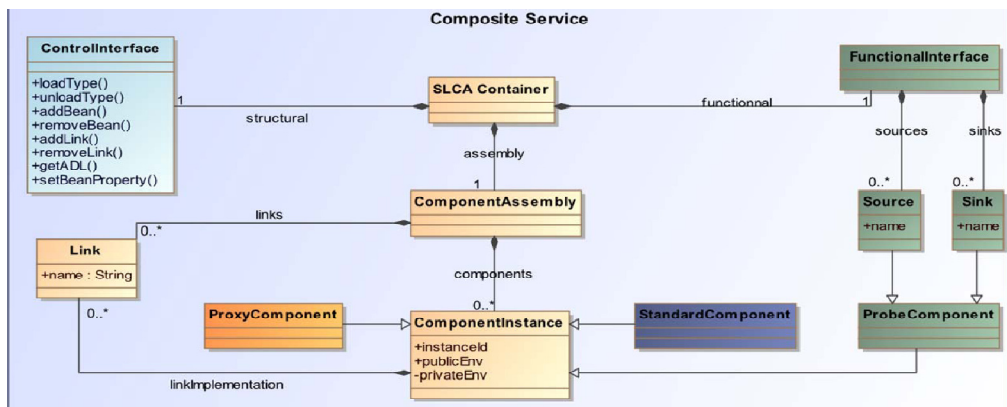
Composite Service

ControlInterface

+loadType()
+unloadType()
+addBean()
+removeBean()
+addLink()
+removeLink()
+getADL()
+setBeanProperty()

1

structural

SLCA Container

functionnal

1

FunctionalInterface

sources

sinks

assembly

1

ComponentAssembly

links

0..*

Link

+name : String

0..*

Source

+name

0..*

Sink

+name

components

0..*

0..*

ProxyComponent

ComponentInstance

+instanceId
+publicEnv
-privateEnv

StandardComponent

ProbeComponent

linkImplementation